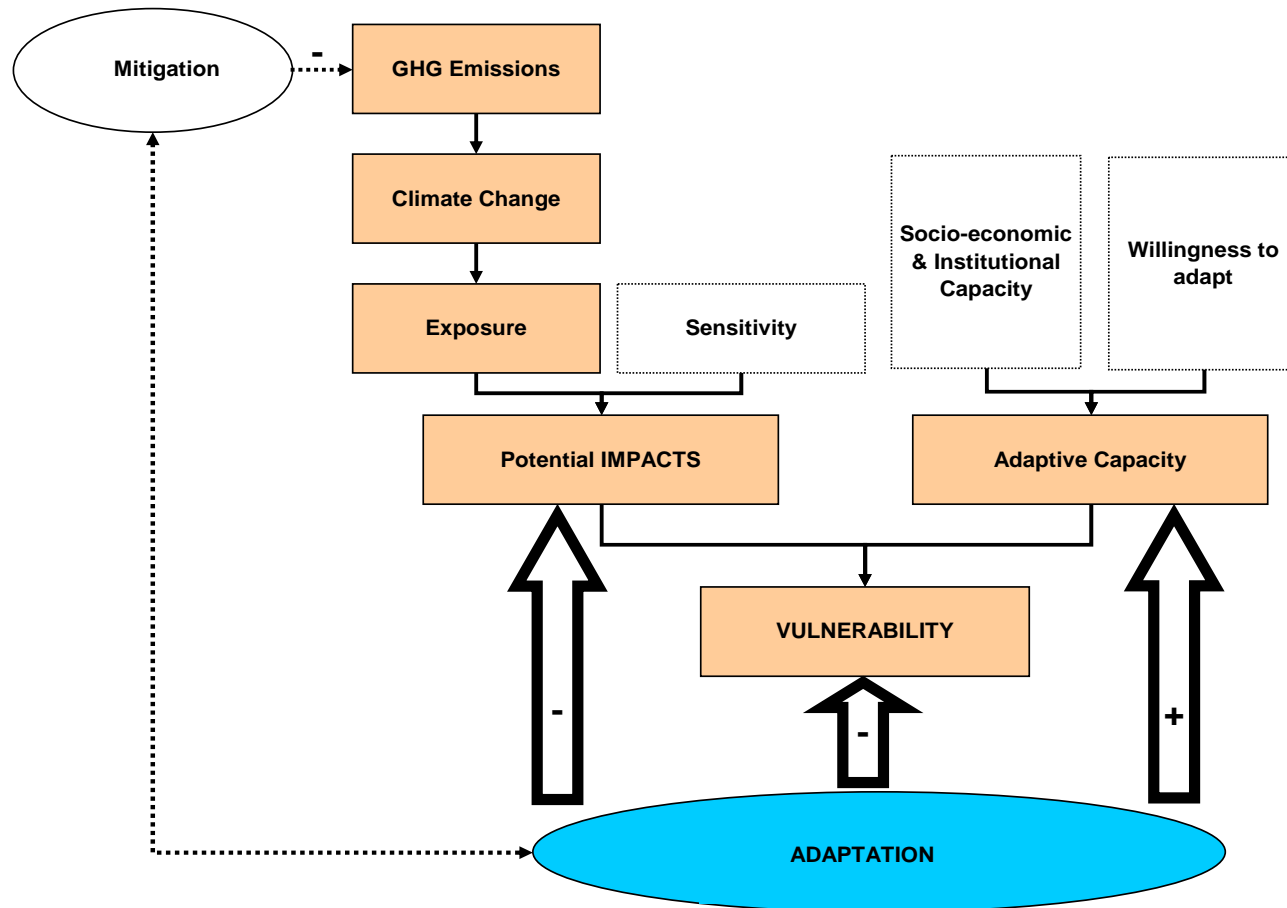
Mitigation

-

GHG Emissions

Climate Change

Socio-economic & Institutional Capacity

Willingness to adapt

Exposure

Sensitivity

Potential IMPACTS

Adaptive Capacity

VULNERABILITY

-

-

+

ADAPTATION